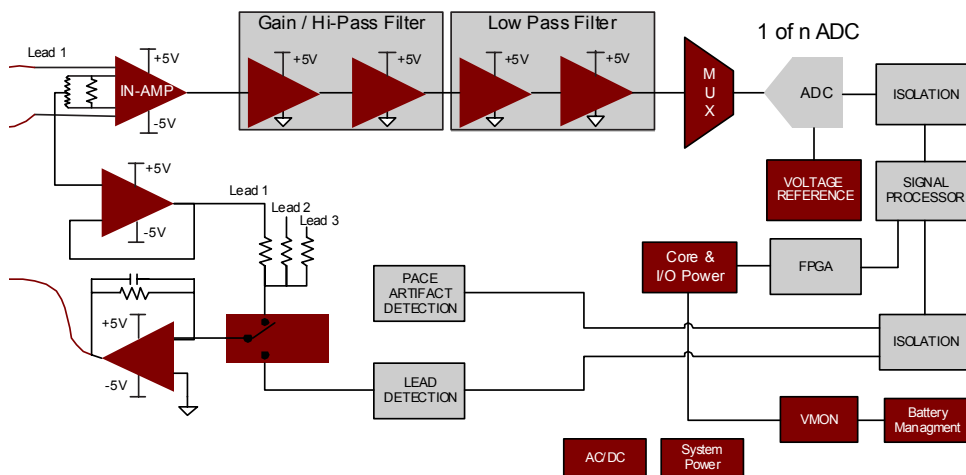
Gain / Hi-Pass Filter

Low Pass Filter

1 of n ADC

Lead 1

+5V

IN-AMP

-5V

+5V

+5V

+5V

+5V

M U X

ADC

ISOLATION

VOLTAGE REFERENCE

SIGNAL PROCESSOR

+5V

-5V

Lead 1

Lead 2

Lead 3

Core & I/O Power

FPGA

PACE ARTIFACT DETECTION

+5V

-5V

ISOLATION

LEAD DETECTION

VMON

Battery Managment

AC/DC

System Power